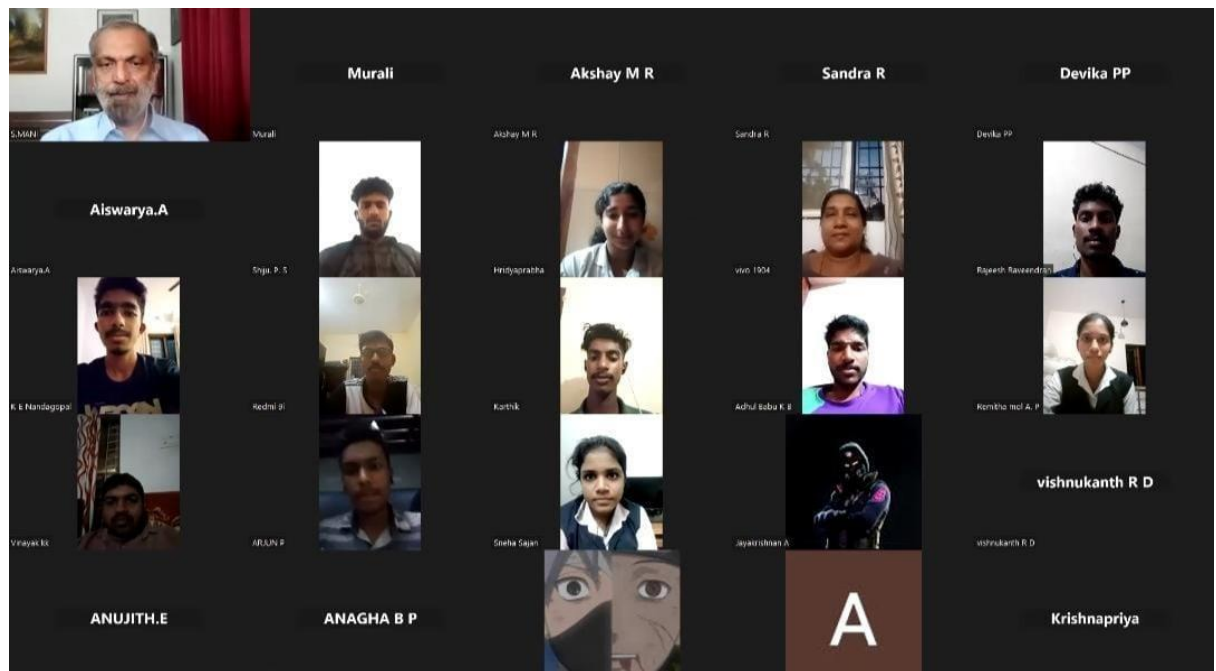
S.MANI

Murali

Murali

Akshay M R

Akshay M R

Sandra R

Sandra R

Devika PP

Devika PP

Aiswarya.A

Aiswarya.A

Shiju. P. S

Hridyaprabha

vivo 1904

Rajeesh Raveendran

K E Nandagopal

Redmi 9i

Karthik

Adhul Babu K B

Kamitha mol A. P

vishnukanth R D

Vinayak kk

ARJUN P

Sneha Sajan

Jayakrishnan A

vishnukanth R D

ANUJITH.E

ANAGHA B P

A

Krishnapriya